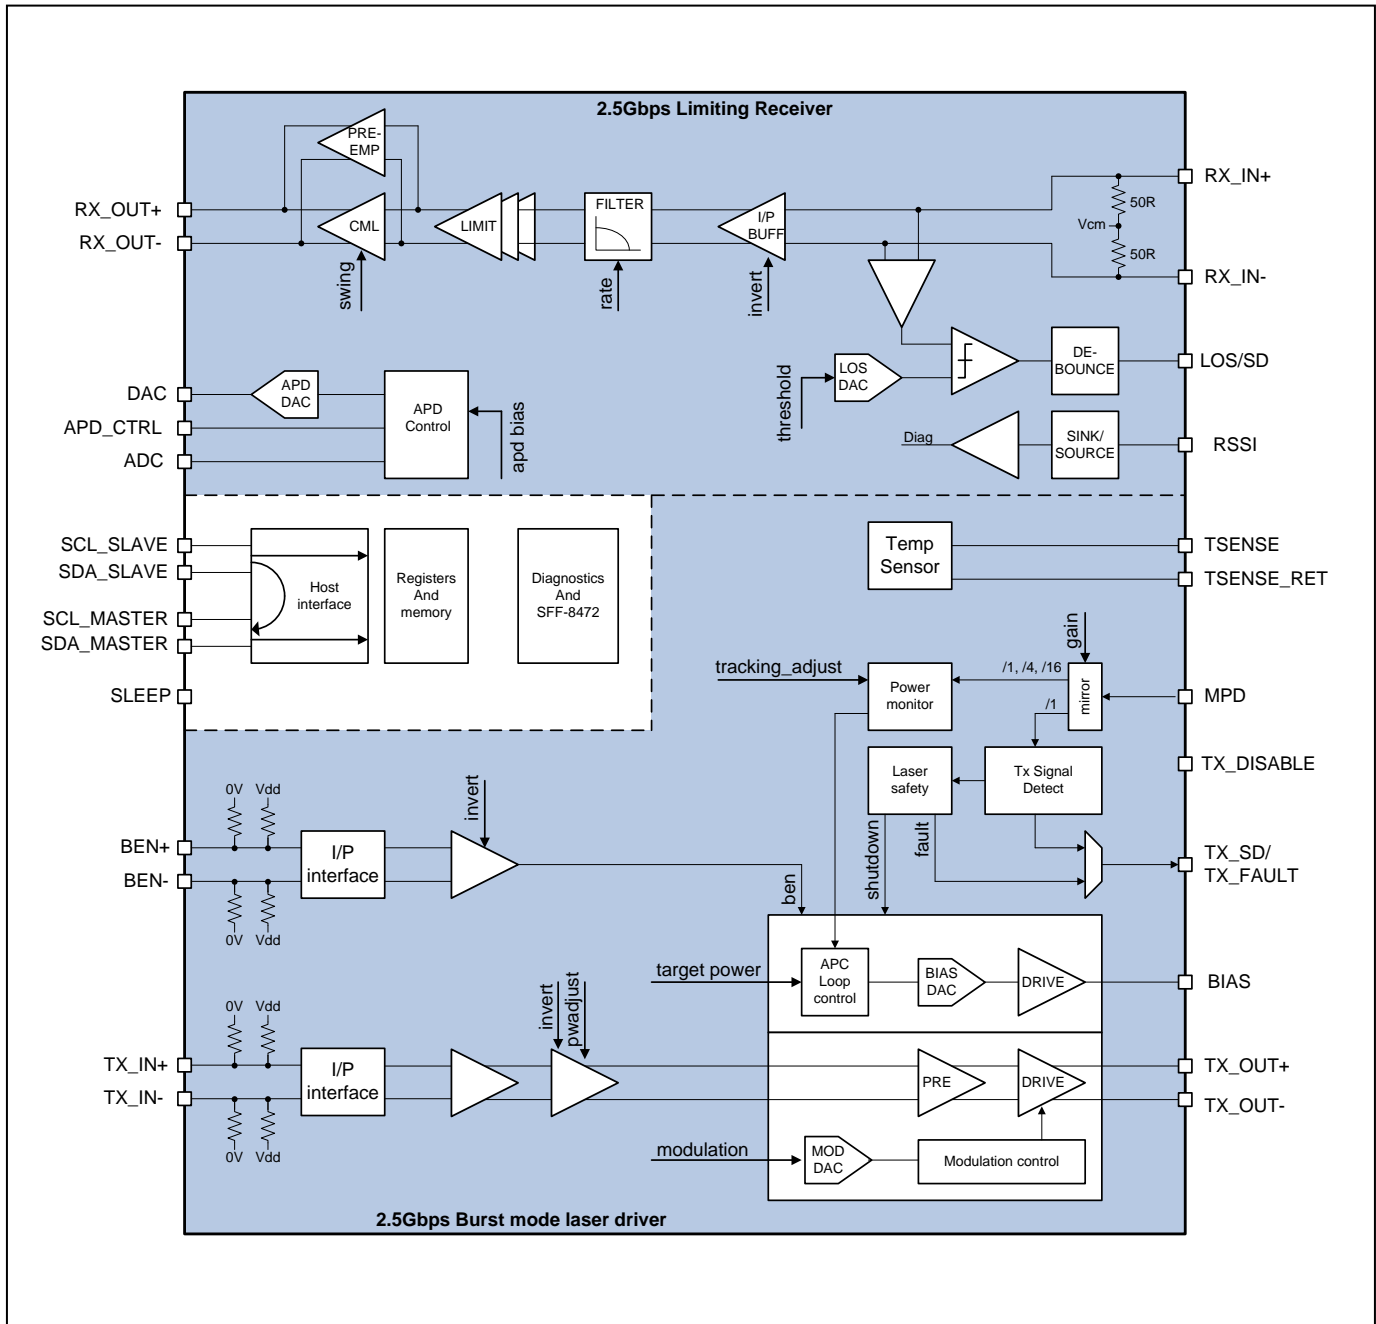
2.5Gbps Limiting Receiver

RX_OUT+
RX_OUT-
PRE-EMP
CML
swing
LIMIT
FILTER
rate
I/P BUFF
invert
RX_IN+
50R
Vcm
50R
RX_IN-
threshold
LOS DAC
DE-BOUNCE
LOS/SD
DAC
APD DAC
APD_CTRL
APD Control
apd bias
ADC
Diag
SINK/ SOURCE
RSSI

SCL_SLAVE
SDA_SLAVE
SCL_MASTER
SDA_MASTER
SLEEP
Host interface
Registers And memory
Diagnostics And SFF-8472
Temp Sensor
TSENSE
TSENSE_RET
gain
tracking_adjust
Power monitor
/1, /4, /16
mirror
/1
MPD
Laser safety
Tx Signal Detect
TX_DISABLE
0V
Vdd
BEN+
BEN-
I/P interface
invert
0V
Vdd
shutdown
fault
TX_SD/ TX_FAULT
ben
target power
APC Loop control
BIAS DAC
DRIVE
BIAS
0V
Vdd
invert
pwadjust
TX_IN+
TX_IN-
I/P interface
PRE
DRIVE
TX_OUT+
TX_OUT-
0V
Vdd
modulation
MOD DAC
Modulation control
2.5Gbps Burst mode laser driver